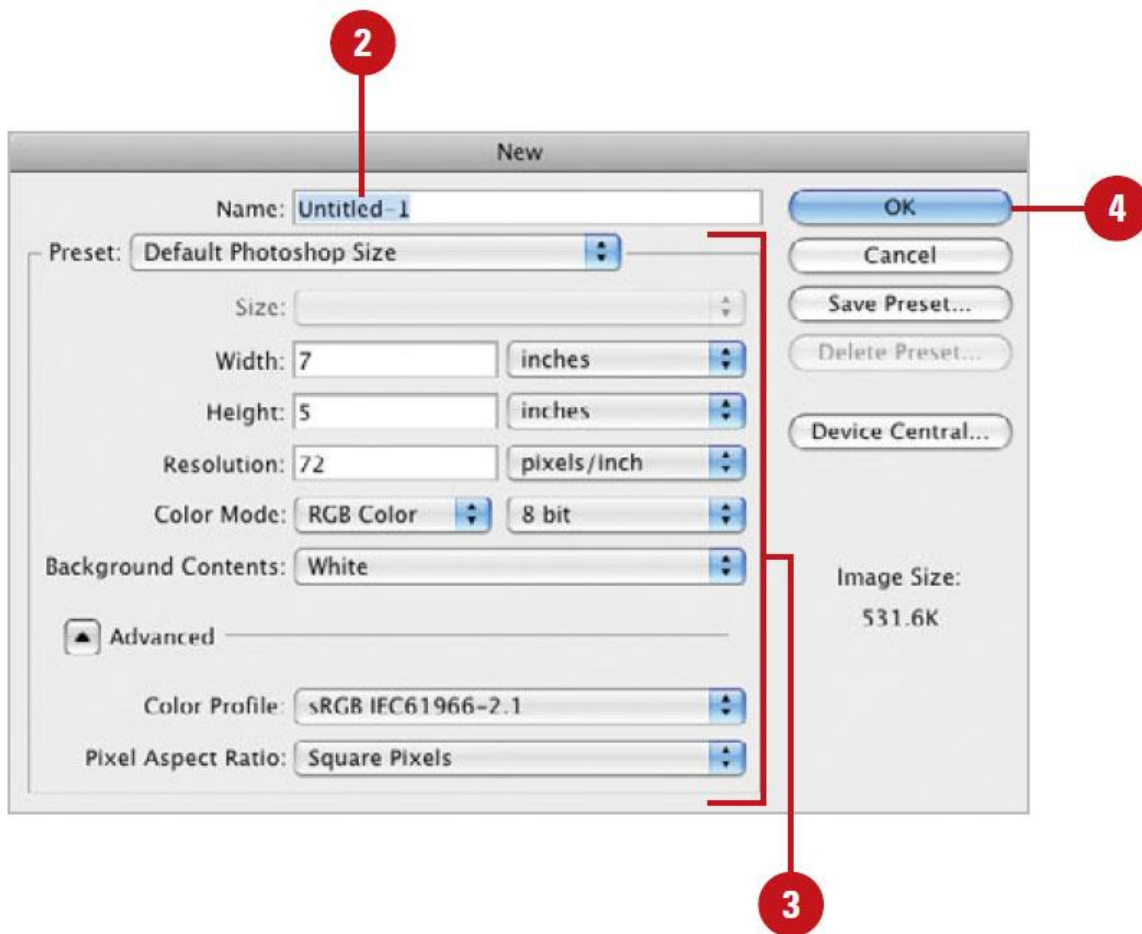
2

New

Name: Untitled-1

OK

4

Preset: Default Photoshop Size

Cancel

Size:

Save Preset...

Width: 7 inches

Delete Preset...

Height: 5 inches

Device Central...

Resolution: 72 pixels/inch

Color Mode: RGB Color 8 bit

Background Contents: White

Image Size:

531.6K

Advanced

Color Profile: sRGB IEC61966-2.1

Pixel Aspect Ratio: Square Pixels

3